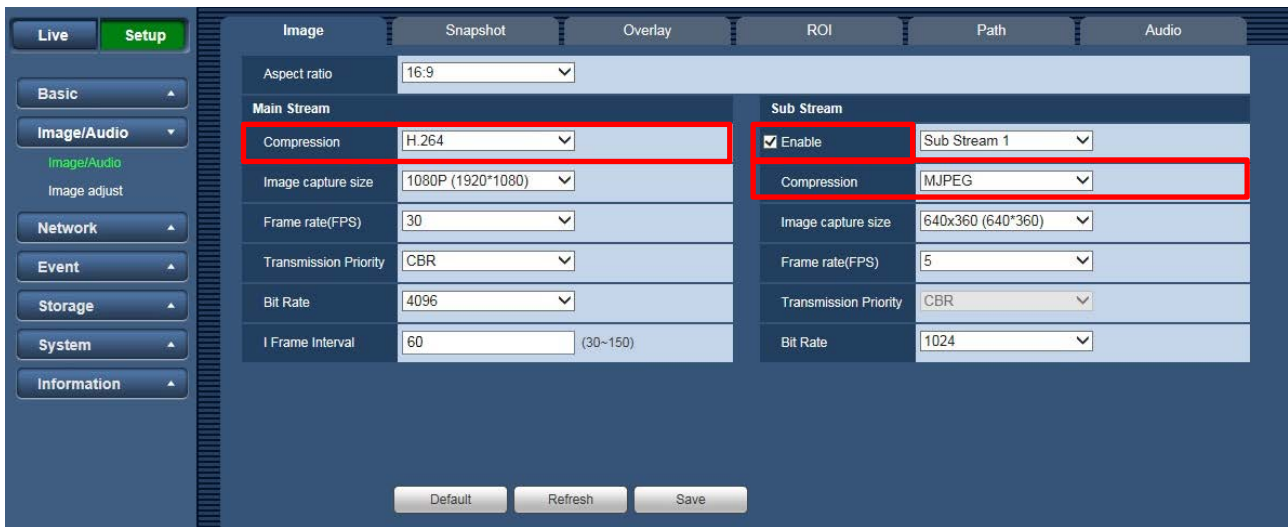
Live Setup

Basic
Image/Audio
Image/Audio
Image adjust
Network
Event
Storage
System
Information

Image | Snapshot | Overlay | ROI | Path | Audio

Aspect ratio 16:9

Main Stream

| | |
|---|---|
| Compression | H.264 |
| Image capture size | 1080P (1920*1080) |
| Frame rate(FPS) | 30 |
| Transmission Priority | CBR |
| Bit Rate | 4096 |
| I Frame Interval | 60 (30~150) |

Sub Stream

| | |
|---|---|
| Enable | Sub Stream 1 |
| Compression | MJPEG |
| Image capture size | 640x360 (640*360) |
| Frame rate(FPS) | 5 |
| Transmission Priority | CBR |
| Bit Rate | 1024 |

Default Refresh Save